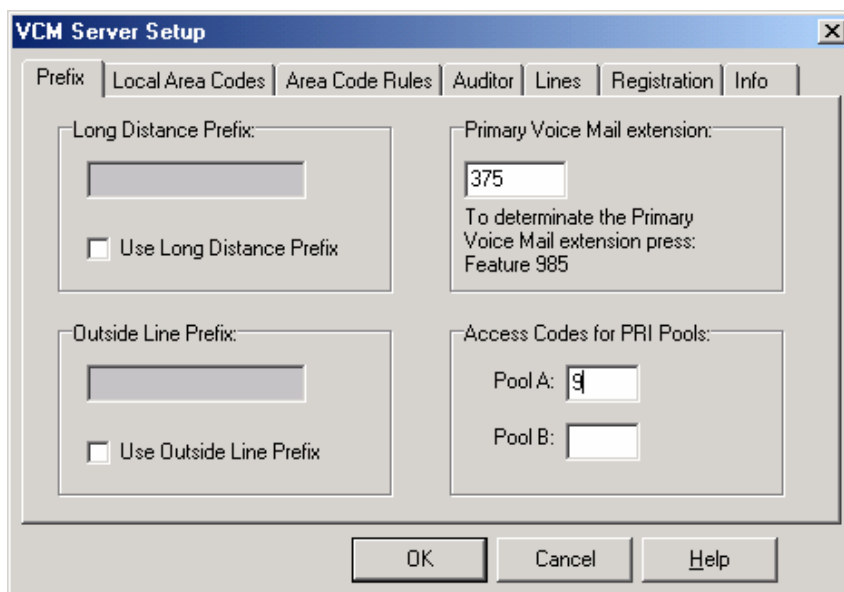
VCM Server Setup

Prefix | Local Area Codes | Area Code Rules | Auditor | Lines | Registration | Info

Long Distance Prefix:

Use Long Distance Prefix

Primary Voice Mail extension:

375

To determinate the Primary Voice Mail extension press: Feature 985

Outside Line Prefix:

Use Outside Line Prefix

Access Codes for PRI Pools:

Pool A: 9

Pool B:

OK Cancel Help